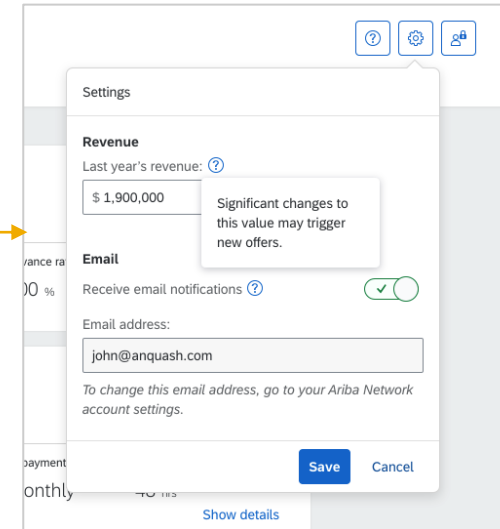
Settings

Revenue

Last year's revenue:

$ 1,900,000

Significant changes to this value may trigger new offers.

vance ra

00 %

Email

Receive email notifications

Email address:

john@anquash.com

To change this email address, go to your Ariba Network account settings.

payment

onthly

Save

Cancel

Show details